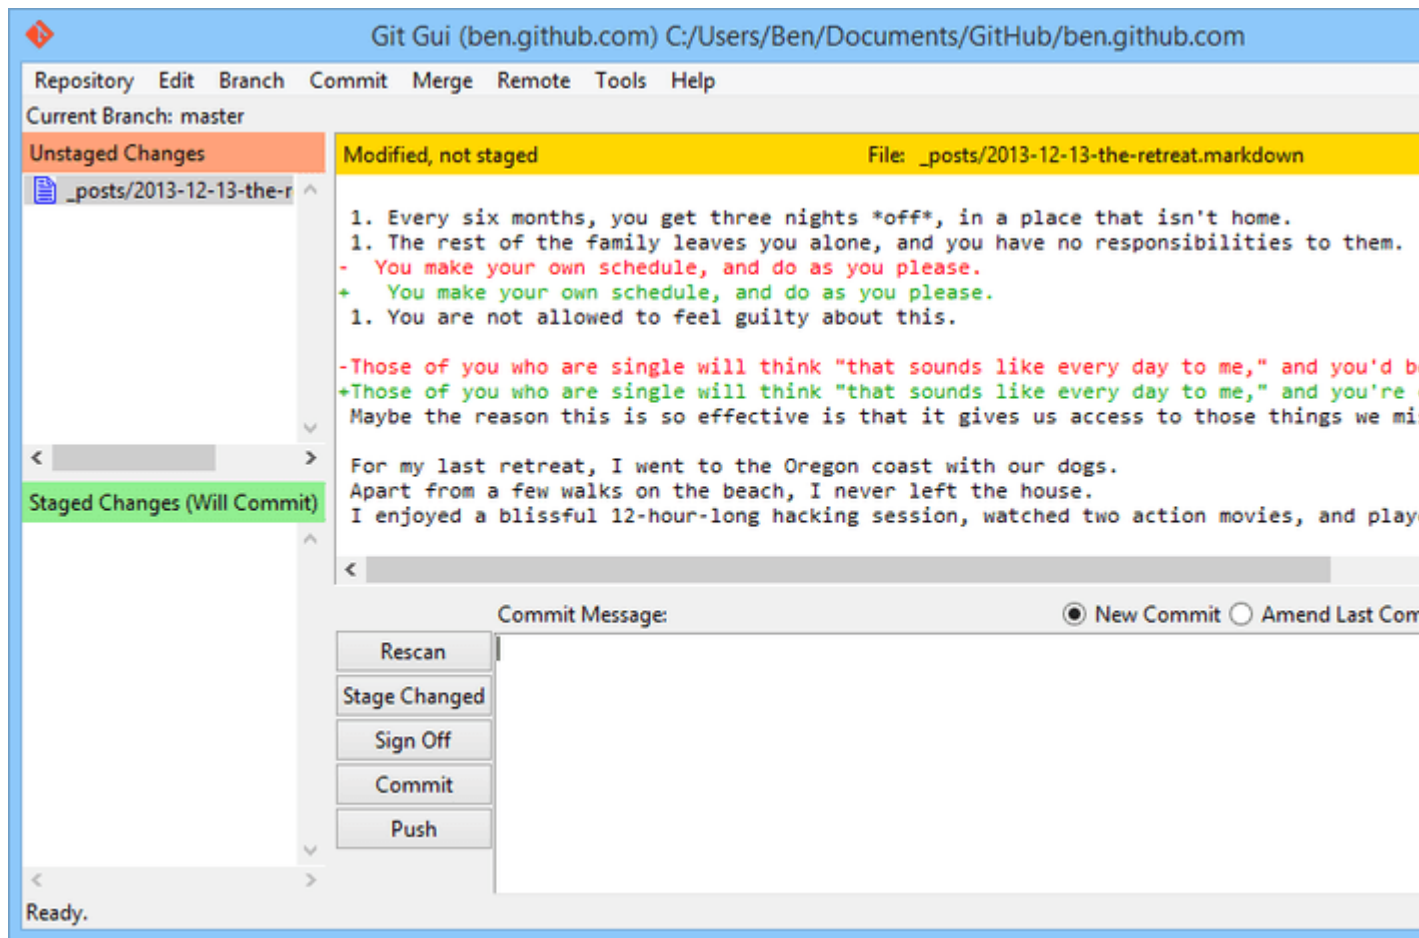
Git Gui (ben.github.com) C:/Users/Ben/Documents/GitHub/ben.github.com

Repository Edit Branch Commit Merge Remote Tools Help

Current Branch: master

Unstaged Changes

_posts/2013-12-13-the-r

Staged Changes (Will Commit)

Modified, not staged File: _posts/2013-12-13-the-retreat.markdown

1. Every six months, you get three nights *off*, in a place that isn't home.
1. The rest of the family leaves you alone, and you have no responsibilities to them.
- You make your own schedule, and do as you please.
+ You make your own schedule, and do as you please.
1. You are not allowed to feel guilty about this.

-Those of you who are single will think "that sounds like every day to me," and you'd b
+Those of you who are single will think "that sounds like every day to me," and you're
Maybe the reason this is so effective is that it gives us access to those things we mi

For my last retreat, I went to the Oregon coast with our dogs.
Apart from a few walks on the beach, I never left the house.
I enjoyed a blissful 12-hour-long hacking session, watched two action movies, and play

Commit Message:

New Commit Amend Last Com

Rescan

Stage Changed

Sign Off

Commit

Push

Ready.